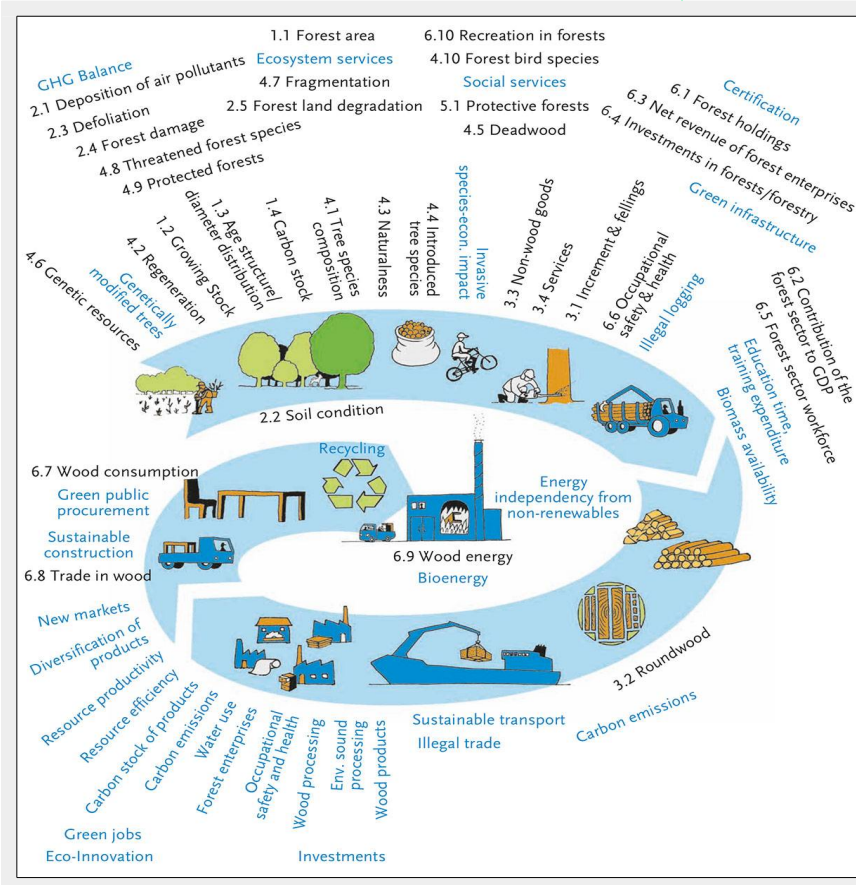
1.1 Forest area
Ecosystem services
4.7 Fragmentation
2.5 Forest land degradation
6.10 Recreation in forests
4.10 Forest bird species
Social services
5.1 Protective forests
4.5 Deadwood

GHG Balance
2.1 Deposition of air pollutants
2.3 Defoliation
2.4 Forest damage
4.8 Threatened forest species
4.9 Protected forests

Certification
6.1 Forest holdings
6.3 Net revenue of forest enterprises
6.4 Investments in forests/forestry
Green infrastructure

4.6 Genetic resources
Genetically modified trees
4.2 Regeneration
1.2 Growing Stock
1.3 Age structure/ diameter distribution
1.4 Carbon stock
4.1 Tree species composition
4.3 Naturalness
4.4 Introduced tree species
Invasive species-econ. impact
3.3 Non-wood goods
3.4 Services
3.1 Increment & fellings
6.6 Occupational safety & health
Illegal logging

6.2 Contribution of the forest sector to GDP
6.5 Forest sector workforce
Education time, training expenditure
Biomass availability

2.2 Soil condition
Recycling
Energy independency from non-renewables
6.7 Wood consumption
Green public procurement
Sustainable construction
6.8 Trade in wood
6.9 Wood energy
Bioenergy

New markets
Diversification of products
Resource productivity
Resource efficiency
Carbon stock of products
Carbon emissions
Water use
Forest enterprises
Occupational safety and health
Wood processing
Env. sound processing
Wood products
Sustainable transport
Illegal trade
3.2 Roundwood
Carbon emissions

Green jobs
Eco-Innovation
Investments